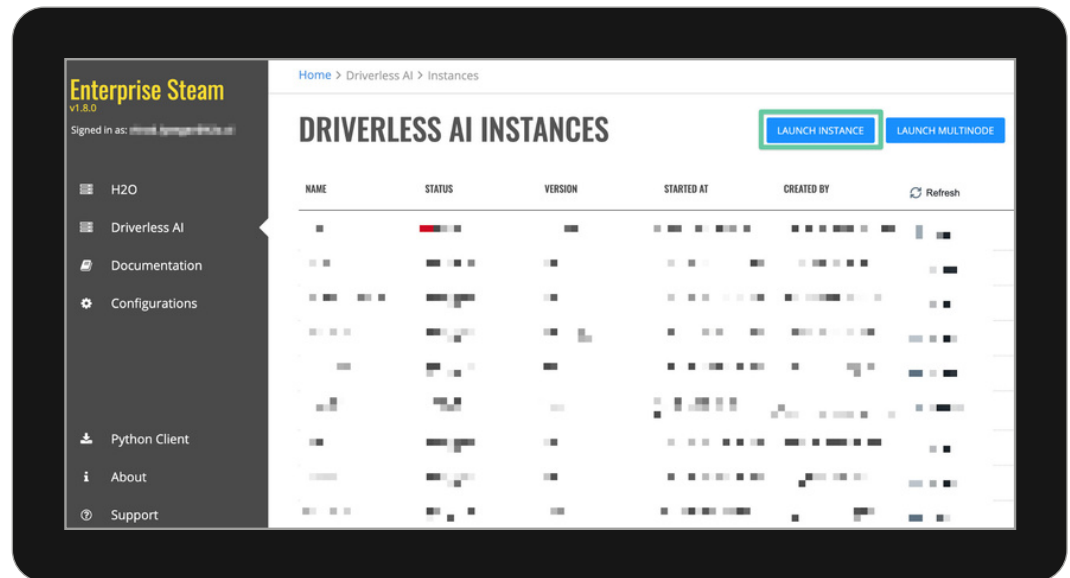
Enterprise Steam
v1.8.0
Signed in as: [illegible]

H2O
Driverless AI
Documentation
Configurations

Python Client
About
Support

Home > Driverless AI > Instances

DRIVERLESS AI INSTANCES

LAUNCH INSTANCE
LAUNCH MULTINODE

| NAME | STATUS | VERSION | STARTED AT | CREATED BY | Refresh |
|---|---|---|---|---|---|
| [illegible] | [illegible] | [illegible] | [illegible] | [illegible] | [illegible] |
| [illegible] | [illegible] | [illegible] | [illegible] | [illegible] | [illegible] |
| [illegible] | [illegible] | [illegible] | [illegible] | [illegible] | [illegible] |
| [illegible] | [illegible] | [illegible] | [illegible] | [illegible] | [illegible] |
| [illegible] | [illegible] | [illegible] | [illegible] | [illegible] | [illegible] |
| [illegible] | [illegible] | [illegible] | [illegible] | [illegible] | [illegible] |
| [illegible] | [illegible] | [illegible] | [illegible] | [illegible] | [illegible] |
| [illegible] | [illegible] | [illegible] | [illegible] | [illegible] | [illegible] |
| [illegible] | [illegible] | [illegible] | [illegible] | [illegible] | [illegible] |